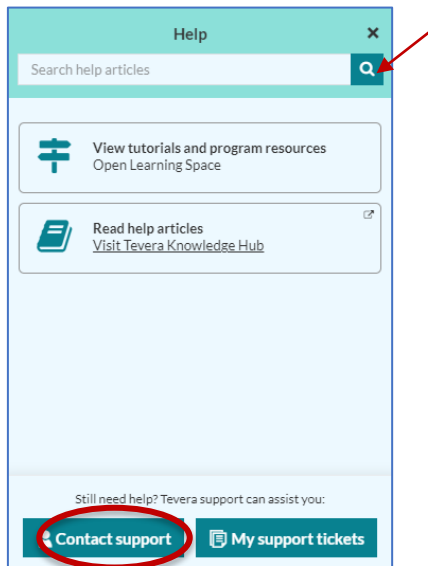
Help

×

Search help articles

View tutorials and program resources
Open Learning Space

Read help articles
Visit Tevera Knowledge Hub

Still need help? Tevera support can assist you:

Contact support

My support tickets